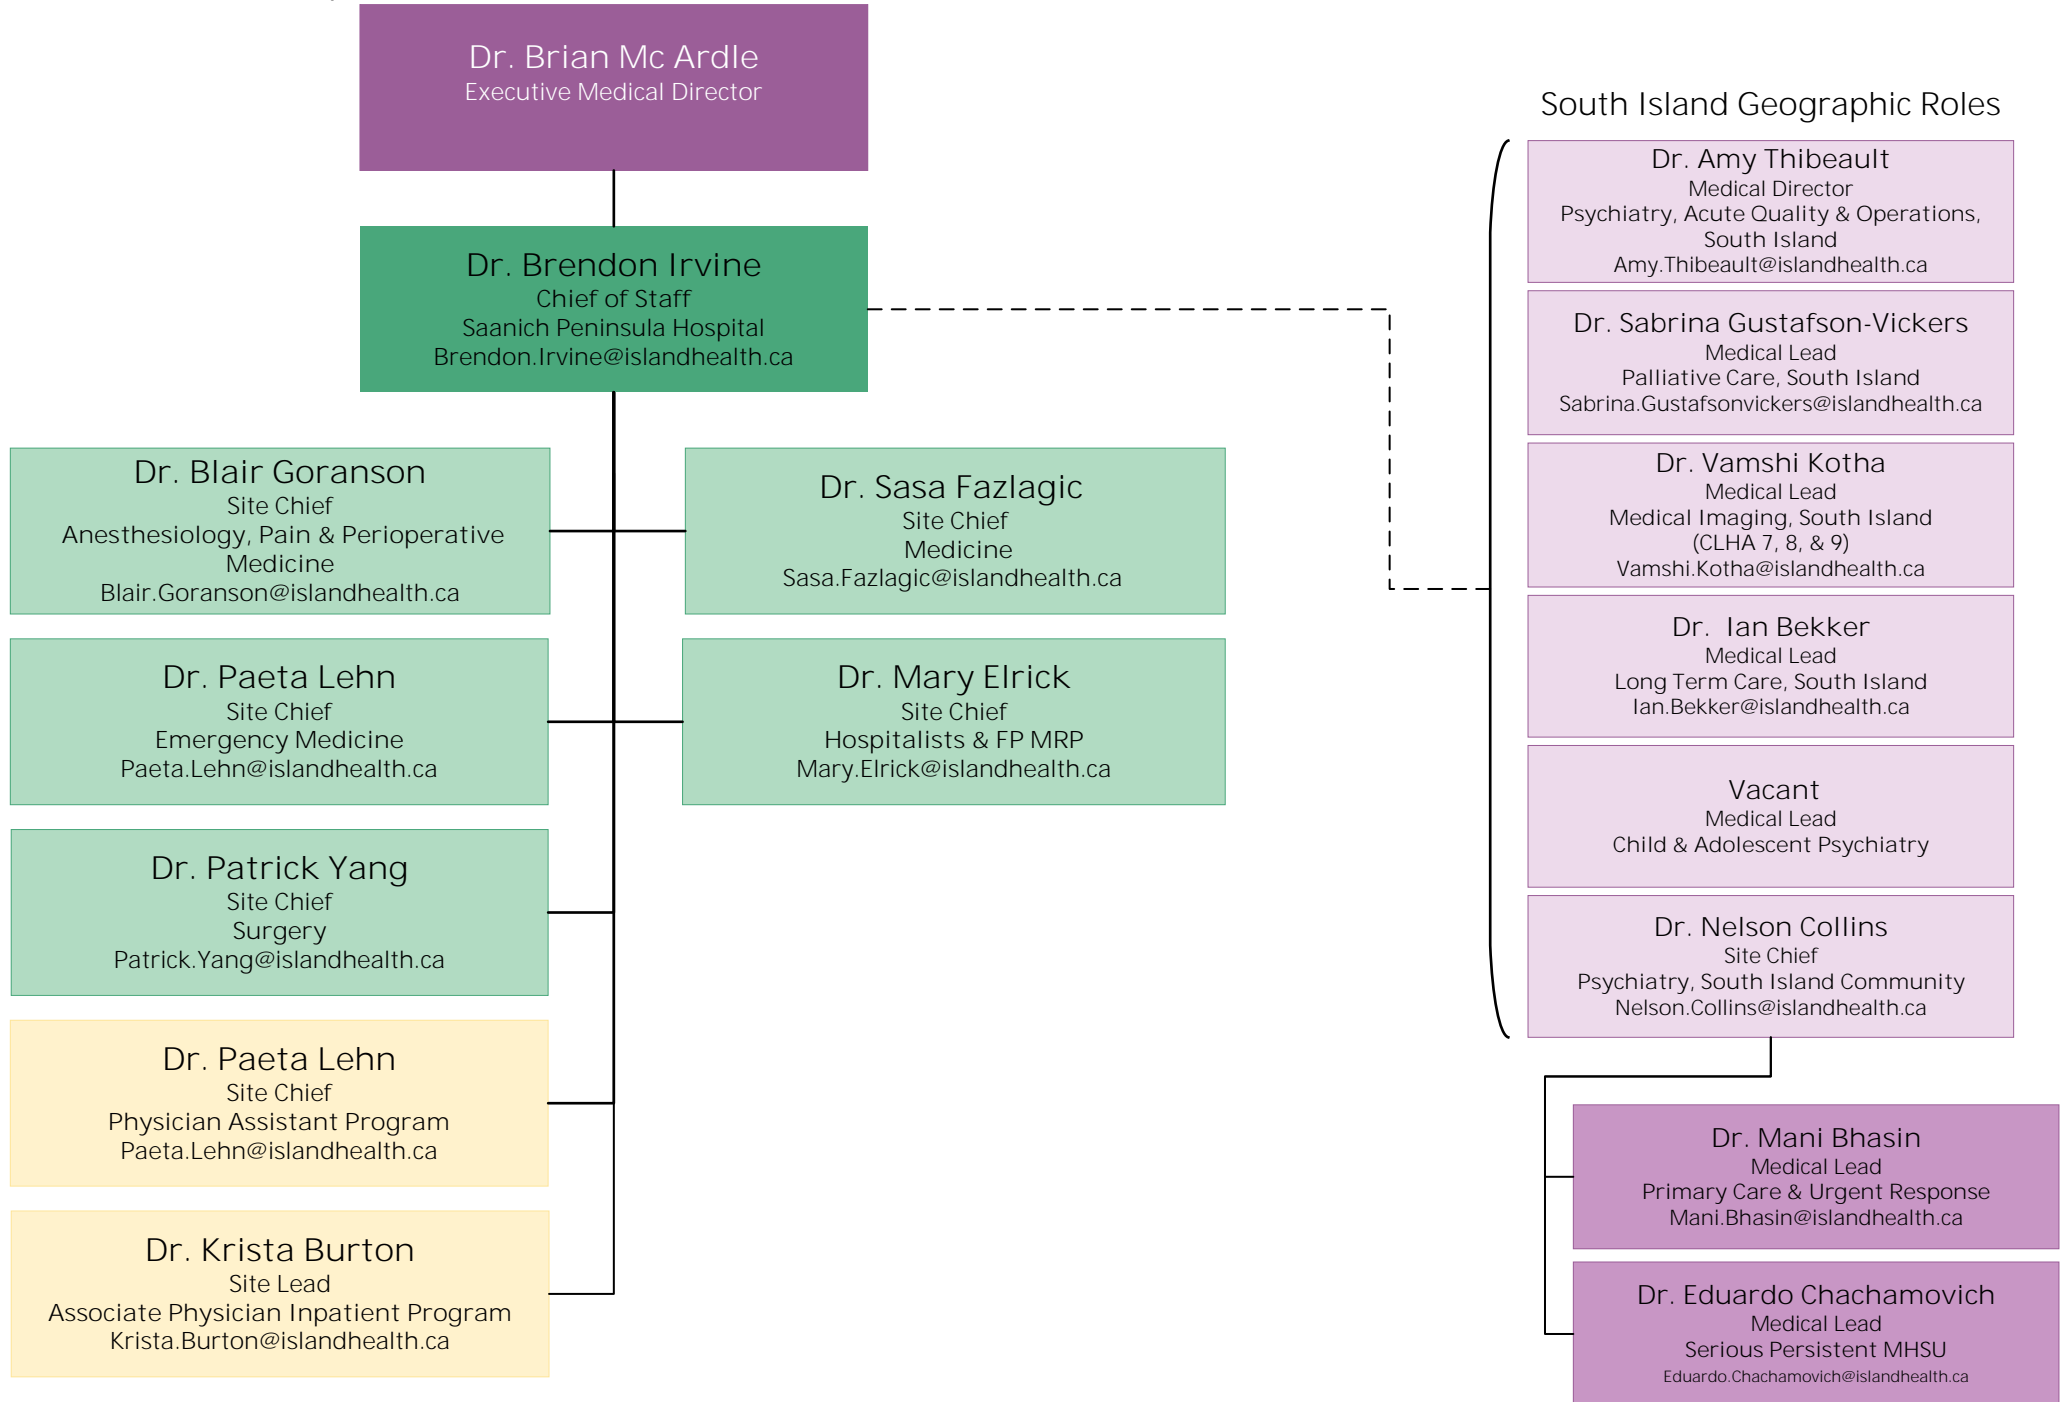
Dr. Brian Mc Ardle
Executive Medical Director

Dr. Brendon Irvine
Chief of Staff
Saanich Peninsula Hospital
Brendon.Irvine@islandhealth.ca

Dr. Blair Goranson
Site Chief
Anesthesiology, Pain & Perioperative Medicine
Blair.Goranson@islandhealth.ca

Dr. Sasa Fazlagic
Site Chief
Medicine
Sasa.Fazlagic@islandhealth.ca

Dr. Paeta Lehn
Site Chief
Emergency Medicine
Paeta.Lehn@islandhealth.ca

Dr. Mary Elrick
Site Chief
Hospitalists & FP MRP
Mary.Elrick@islandhealth.ca

Dr. Patrick Yang
Site Chief
Surgery
Patrick.Yang@islandhealth.ca

Dr. Paeta Lehn
Site Chief
Physician Assistant Program
Paeta.Lehn@islandhealth.ca

Dr. Krista Burton
Site Lead
Associate Physician Inpatient Program
Krista.Burton@islandhealth.ca

South Island Geographic Roles

Dr. Amy Thibeault
Medical Director
Psychiatry, Acute Quality & Operations, South Island
Amy.Thibeault@islandhealth.ca

Dr. Sabrina Gustafson-Vickers
Medical Lead
Palliative Care, South Island
Sabrina.Gustafsonvickers@islandhealth.ca

Dr. Vamshi Kotha
Medical Lead
Medical Imaging, South Island
(CLHA 7, 8, & 9)
Vamshi.Kotha@islandhealth.ca

Dr. Ian Bekker
Medical Lead
Long Term Care, South Island
Ian.Bekker@islandhealth.ca

Vacant
Medical Lead
Child & Adolescent Psychiatry

Dr. Nelson Collins
Site Chief
Psychiatry, South Island Community
Nelson.Collins@islandhealth.ca

Dr. Mani Bhasin
Medical Lead
Primary Care & Urgent Response
Mani.Bhasin@islandhealth.ca

Dr. Eduardo Chachamovich
Medical Lead
Serious Persistent MHSU
Eduardo.Chachamovich@islandhealth.ca